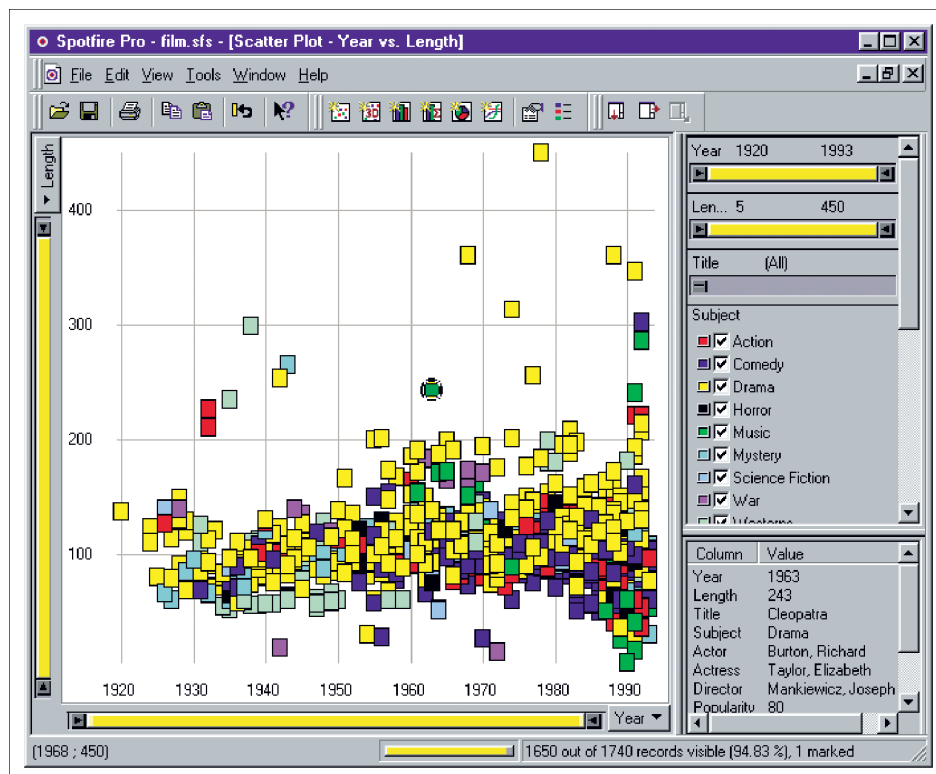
Spotfire Pro - film.sfs - [Scatter Plot - Year vs. Length]

File Edit View Tools Window Help

Length

400

300

200

100

1920 1930 1940 1950 1960 1970 1980 1990

Year

Year 1920 1993

Len... 5 450

Title (All)

Subject

Action
Comedy
Drama
Horror
Music
Mystery
Science Fiction
War
Westerns

| Column | Value |
|---|---|
| Year | 1963 |
| Length | 243 |
| Title | Cleopatra |
| Subject | Drama |
| Actor | Burton, Richard |
| Actress | Taylor, Elizabeth |
| Director | Mankiewicz, Joseph |
| Popularity | 80 |

(1968 ; 450)

1650 out of 1740 records visible (94.83 %), 1 marked